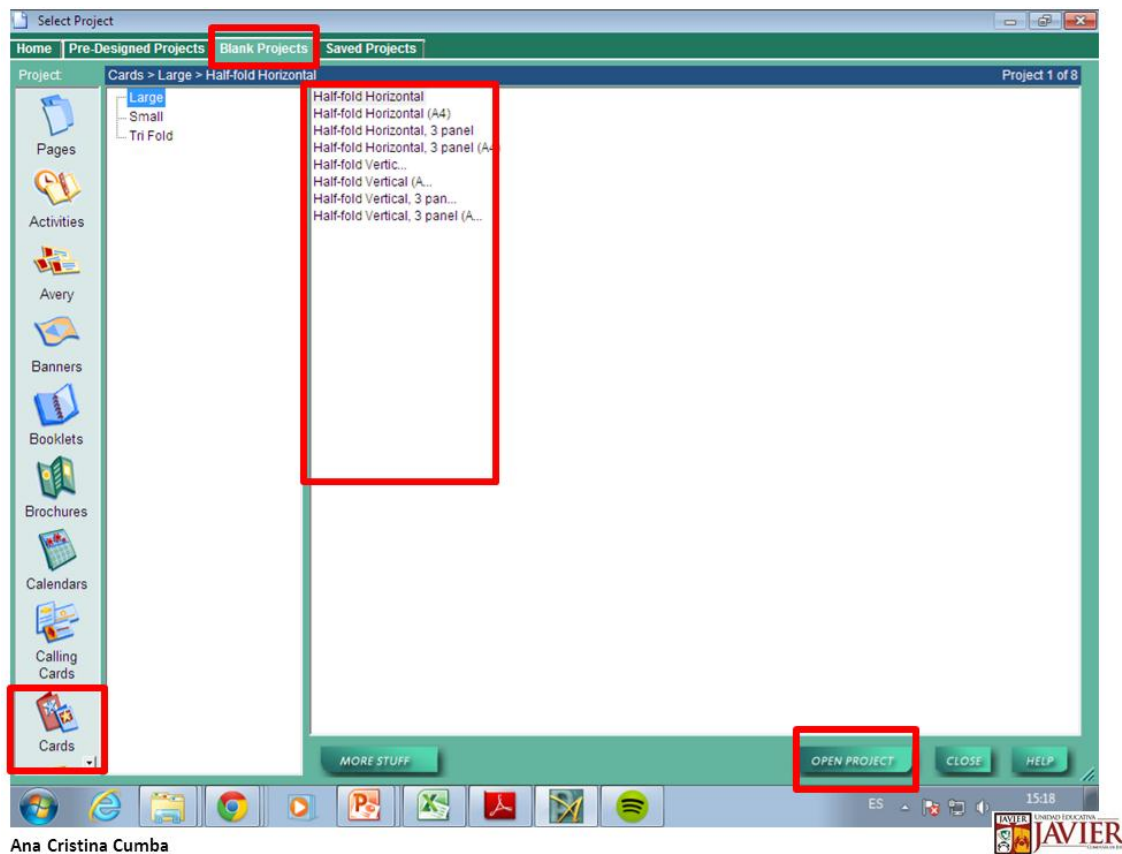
Select Project

Home | Pre-Designed Projects | Blank Projects | Saved Projects

Project

Cards > Large > Half-fold Horizontal

Project 1 of 8

Pages
Activities
Avery
Banners
Booklets
Brochures
Calendars
Calling Cards
Cards

Large
Small
Tri Fold

Half-fold Horizontal
Half-fold Horizontal (A4)
Half-fold Horizontal, 3 panel
Half-fold Horizontal, 3 panel (A4
Half-fold Vertic...
Half-fold Vertical (A...
Half-fold Vertical, 3 pan...
Half-fold Vertical, 3 panel (A...

MORE STUFF

OPEN PROJECT

CLOSE

HELP

ES

15:18

Ana Cristina Cumba

JAVIER UNIDAD EDUCATIVA JAVIER